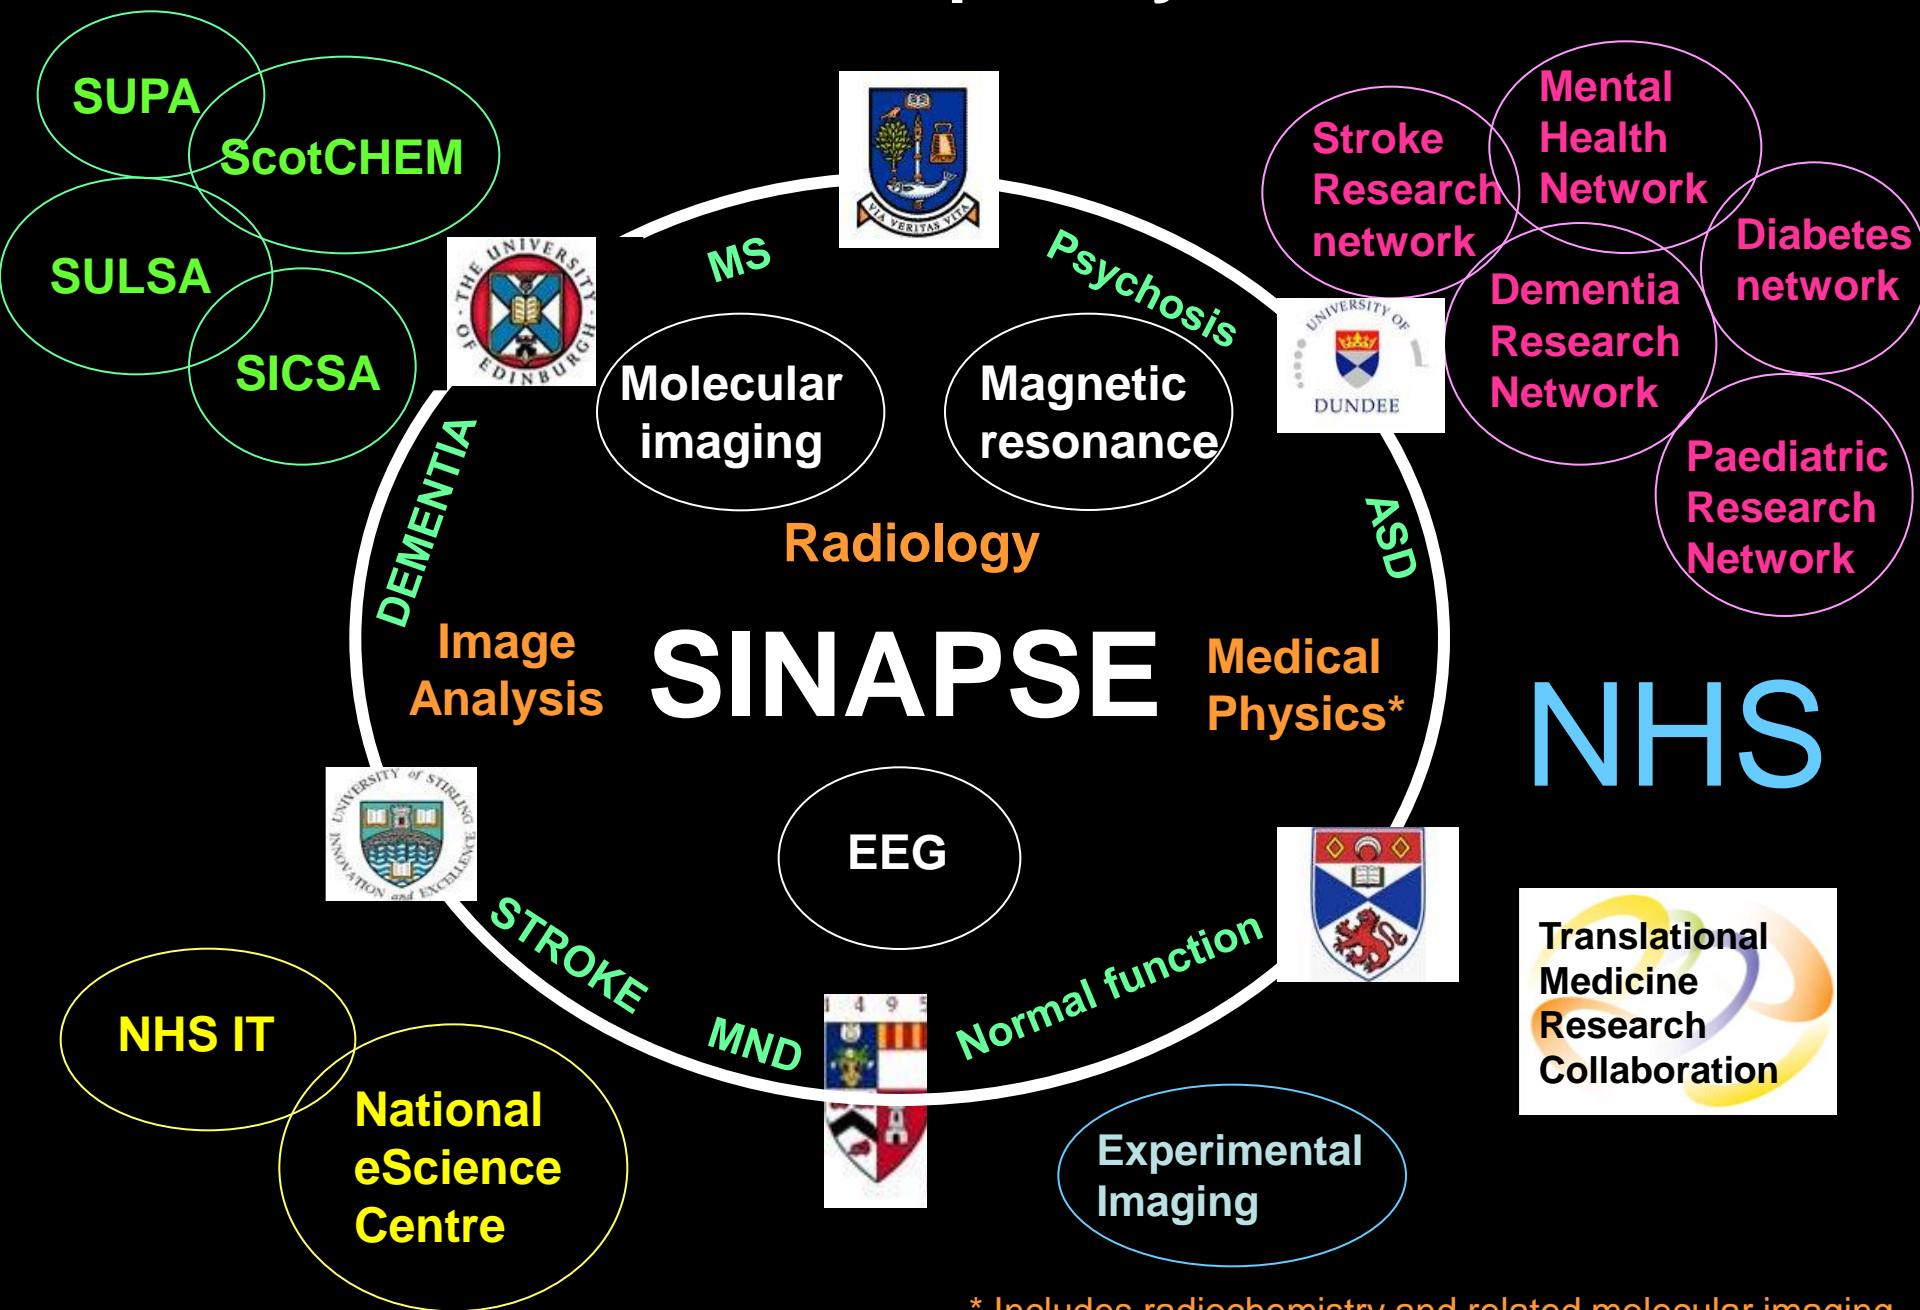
SUPA

ScotCHEM

SULSA

SICSA

Stroke Research network

Mental Health Network

Diabetes network

Dementia Research Network

Paediatric Research Network

VIA VERITAS VITA

THE UNIVERSITY OF EDINBURGH

UNIVERSITY OF DUNDEE

MS

Psychosis

Molecular imaging

Magnetic resonance

DEMENTIA

ASD

Radiology

Image Analysis

SINAPSE

Medical Physics*

NHS

UNIVERSITY of STIRLING INNOVATION and EXCELLENCE

EEG

STROKE

MND

Normal function

1 4 9 5

Translational Medicine Research Collaboration

NHS IT

National eScience Centre

Experimental Imaging

* Includes radiochemistry and related molecular imaging